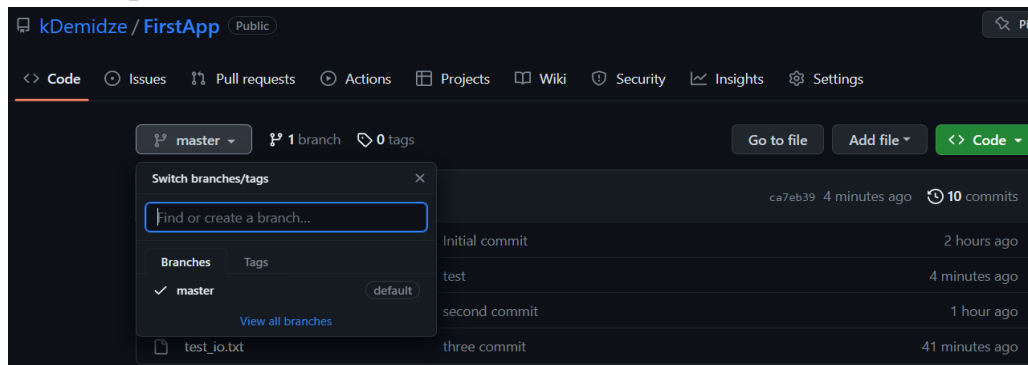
kDemidze / FirstApp Public

Pi

Code Issues Pull requests Actions Projects Wiki Security Insights Settings

master 1 branch 0 tags

Go to file Add file Code

Switch branches/tags

Find or create a branch...

Branches Tags

master default

View all branches

ca7eb39 4 minutes ago 10 commits

Initial commit 2 hours ago

test 4 minutes ago

second commit 1 hour ago

test_io.txt three commit 41 minutes ago